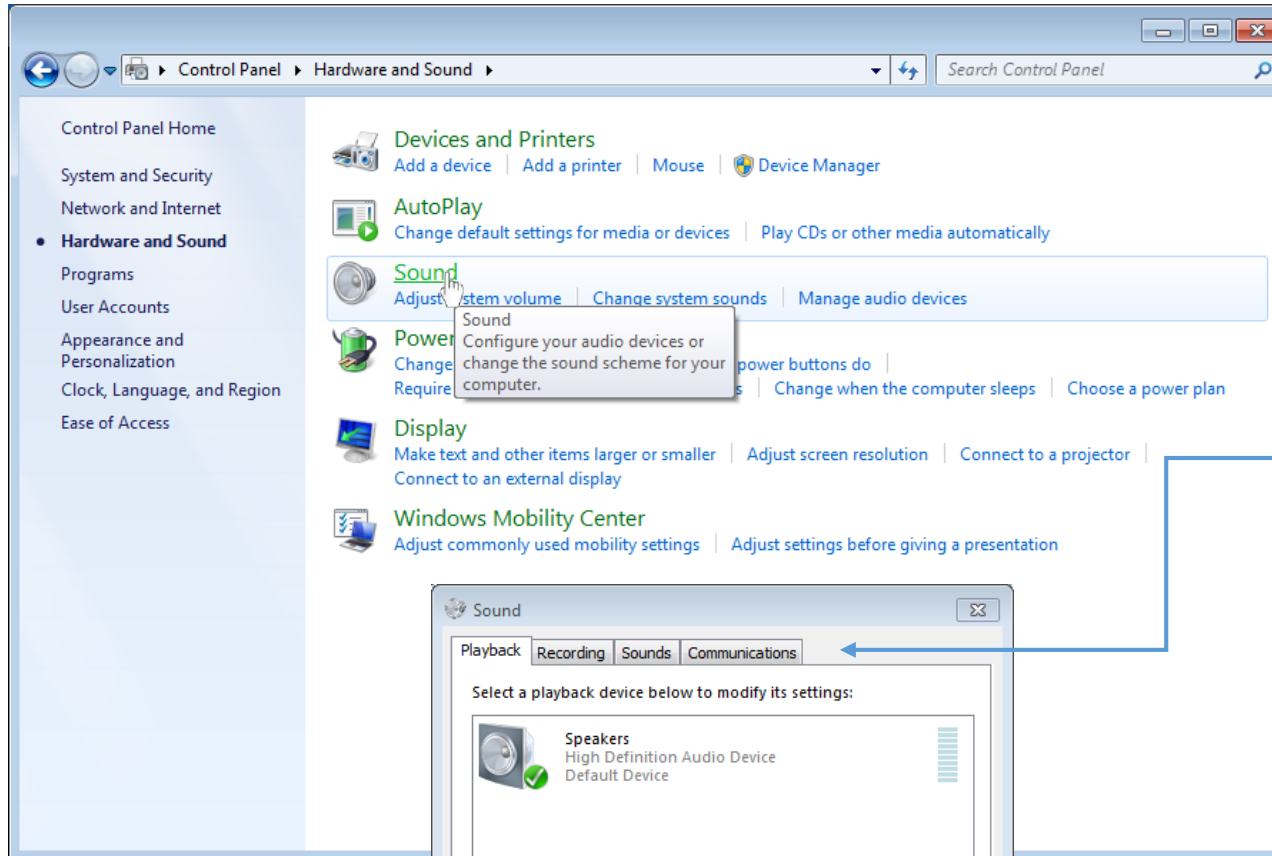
Control Panel ▸ Hardware and Sound ▸

Search Control Panel

Control Panel Home

System and Security

Network and Internet

Hardware and Sound

Programs

User Accounts

Appearance and Personalization

Clock, Language, and Region

Ease of Access

Devices and Printers

Add a device | Add a printer | Mouse | Device Manager

AutoPlay

Change default settings for media or devices | Play CDs or other media automatically

Sound

Adjust system volume | Change system sounds | Manage audio devices

Power

Change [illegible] power buttons do |

Require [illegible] | Change when the computer sleeps | Choose a power plan

Sound

Configure your audio devices or change the sound scheme for your computer.

Display

Make text and other items larger or smaller | Adjust screen resolution | Connect to a projector |

Connect to an external display

Windows Mobility Center

Adjust commonly used mobility settings | Adjust settings before giving a presentation

Sound

Playback | Recording | Sounds | Communications

Select a playback device below to modify its settings:

Speakers

High Definition Audio Device

Default Device